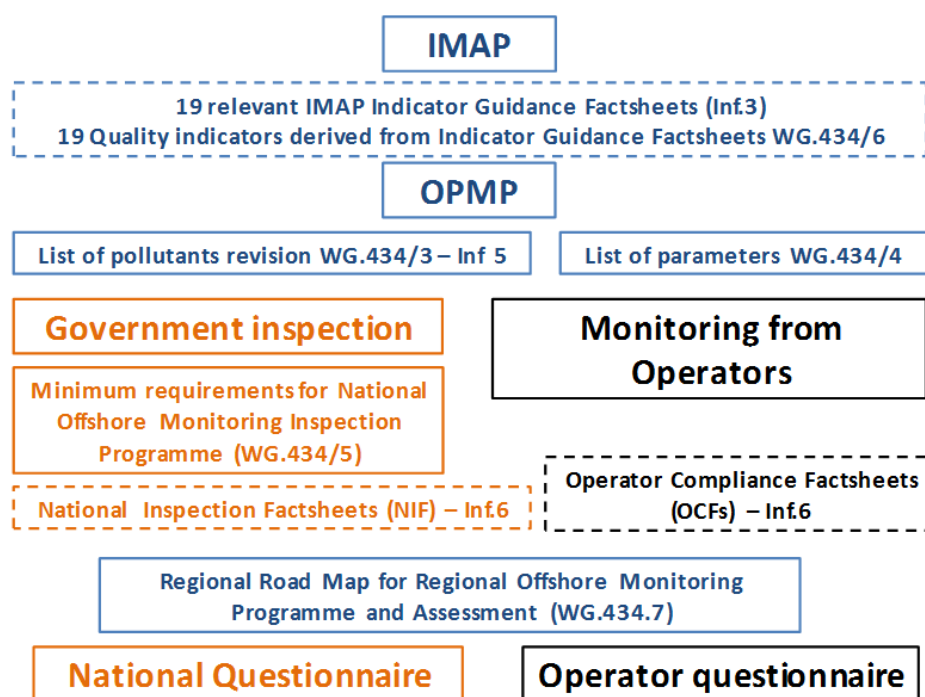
IMAP

19 relevant IMAP Indicator Guidance Factsheets (Inf.3)
19 Quality indicators derived from Indicator Guidance Factsheets WG.434/6

OPMP

List of pollutants revision WG.434/3 – Inf 5

List of parameters WG.434/4

Government inspection

Monitoring from Operators

Minimum requirements for National Offshore Monitoring Inspection Programme (WG.434/5)

National Inspection Factsheets (NIF) – Inf.6

Operator Compliance Factsheets (OCFs) – Inf.6

Regional Road Map for Regional Offshore Monitoring Programme and Assessment (WG.434.7)

National Questionnaire

Operator questionnaire